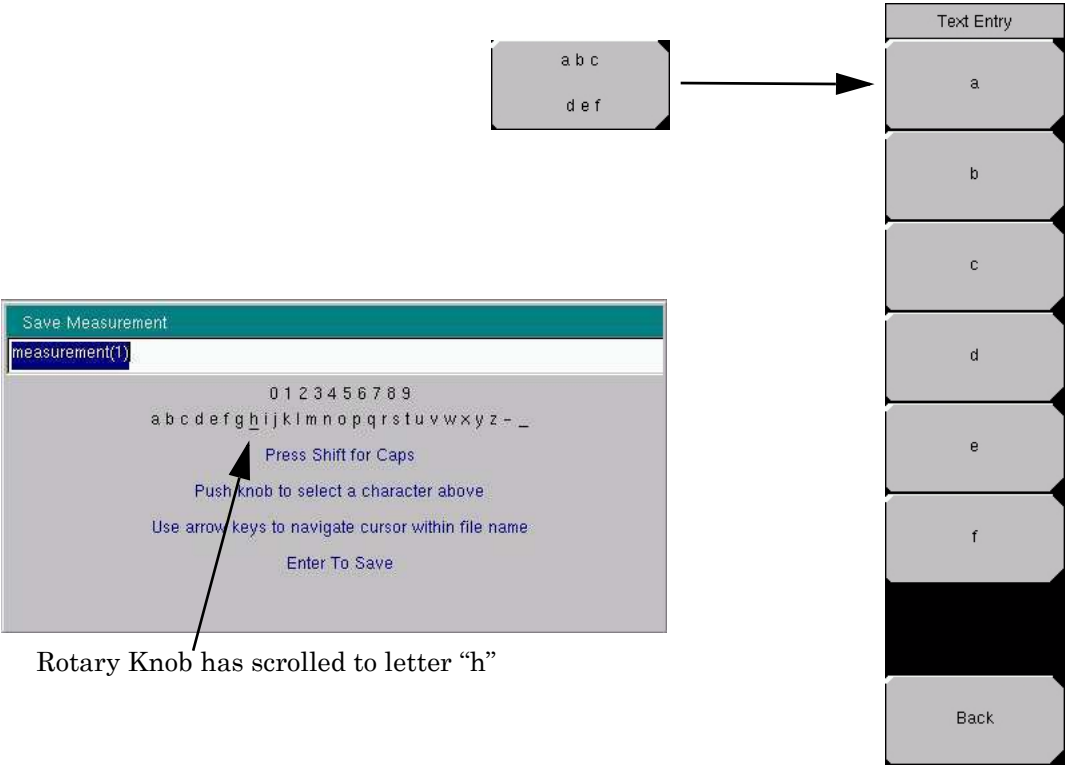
abc
def

Text Entry

a

b

c

d

e

f

Back

Save Measurement

measurement(1)

0 1 2 3 4 5 6 7 8 9
a b c d e f g h i j k l m n o p q r s t u v w x y z - _

Press Shift for Caps

Push knob to select a character above

Use arrow keys to navigate cursor within file name

Enter To Save

Rotary Knob has scrolled to letter "h"